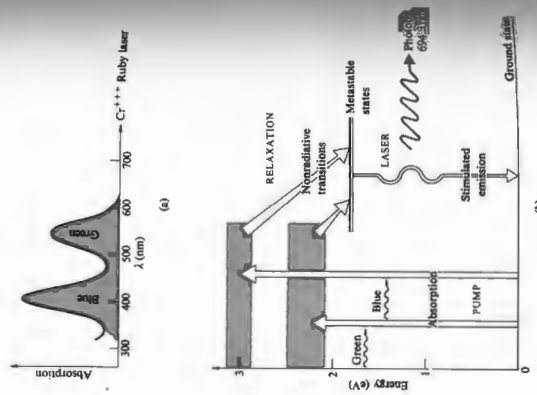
Absorption
Blue
Green
300
400
500
600
700
λ (nm)
Cr$^{+++}$ Ruby laser
(a)

Energy (eV)
3
2
1
0
Green
Blue
Absorption
PUMP
RELAXATION
Nonradiative transitions
Metastable states
LASER
Stimulated emission
Photon 694.3 nm
Ground state
(b)